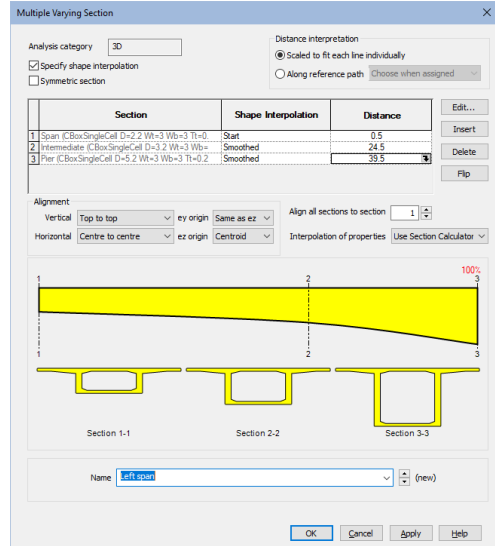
Multiple Varying Section

Analysis category 3D

Specify shape interpolation

Symmetric section

Distance interpretation

Scaled to fit each line individually

Along reference path Choose when assigned

| | Section | Shape Interpolation | Distance |
|---|---|---|---|
| 1 | Span (CBoxSingleCell D=2.2 Wt=3 Wb=3 Tt=0. | Start | 0.5 |
| 2 | Intermediate (CBoxSingleCell D=3.2 Wt=3 Wb= | Smoothed | 24.5 |
| 3 | Pier (CBoxSingleCell D=5.2 Wt=3 Wb=3 Tt=0.2 | Smoothed | 39.5 |

Edit...

Insert

Delete

Flip

Alignment

Vertical Top to top ey origin Same as ez

Horizontal Centre to centre ez origin Centroid

Align all sections to section 1

Interpolation of properties Use Section Calculator

1 2 3

100%

1 2 3

Section 1-1

Section 2-2

Section 3-3

Name Left span (new)

OK Cancel Apply Help